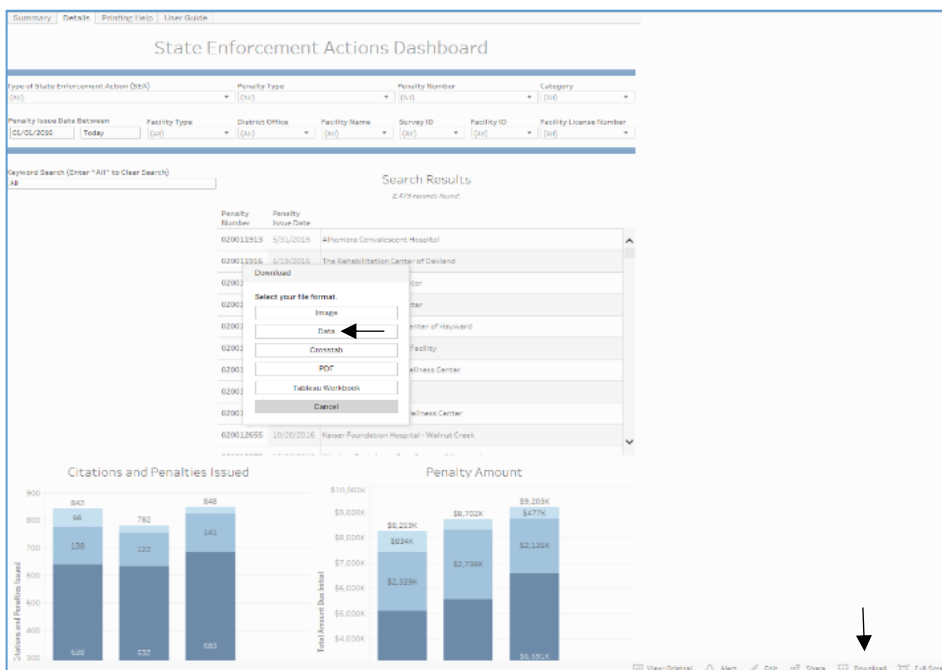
Summary | Details | Printing Help | User Guide

State Enforcement Actions Dashboard

Type of State Enforcement Action (SEA)
(All)
Penalty Type
(All)
Penalty Number
(All)
Category
(All)

Penalty Issue Date Between
01/01/2016 Today
Facility Type
(All)
District Office
(All)
Facility Name
(All)
Survey ID
(All)
Facility ID
(All)
Facility License Number
(All)

Keyword Search (Enter "All" to Clear Search)
All

Search Results
2,4/5 records found

| Penalty Number | Penalty Issue Date | |
|---|---|---|
| 020011913 | 5/31/2016 | Alhambra Convalescent Hospital |
| 020011916 | 5/19/2016 | The Rehabilitation Center of Oakland |
| 02001 | | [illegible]ter |
| 02001 | | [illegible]ter |
| 02001 | | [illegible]enter of Hayward |
| 02001 | | Facility |
| 02001 | | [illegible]ellness Center |
| 02001 | | |
| 02001 | | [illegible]ellness Center |
| 020012655 | 10/20/2016 | Kaiser Foundation Hospital - Walnut Creek |

Download
Select your file format.
Image
Data
Crosstab
PDF
Tableau Workbook
Cancel

Citations and Penalties Issued
900
800
700
600
500
400
300
Citations and Penalties Issued
842
66
138
638
782
122
632
848
141
683

Penalty Amount
$10,000K
$9,000K
$8,000K
$7,000K
$6,000K
$5,000K
$4,000K
Total Amount Due Initial
$8,250K
$824K
$2,339K
$8,702K
$2,736K
$9,203K
$477K
$2,135K
$6,591K

View Original | Alert | Edit | Share | Download | Full Screen